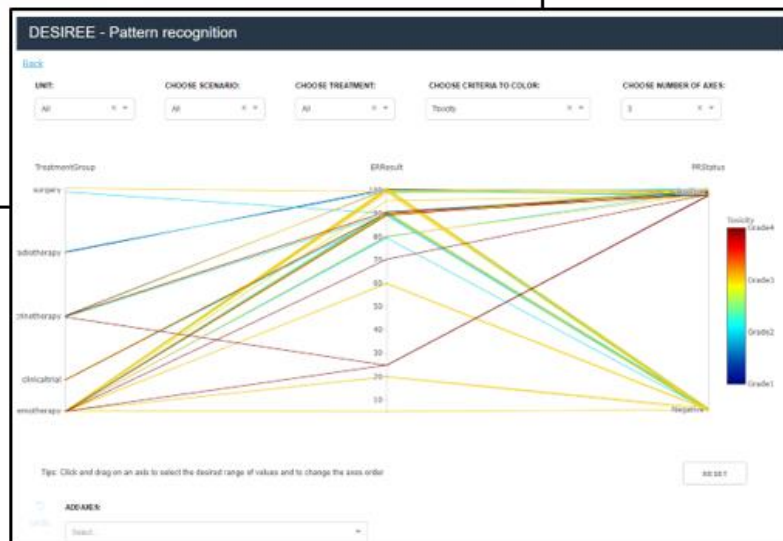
DESIREE - Pattern recognition

Back

UNIT: All

CHOOSE SCENARIO: All

CHOOSE TREATMENT: All

CHOOSE CRITERIA TO COLOR: Toxicity

CHOOSE NUMBER OF AXES: 3

TreatmentGroup

ERResult

PRStatus

surgery

radiotherapy

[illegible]otherapy

clinicaltrial

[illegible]emotherapy

100
90
80
70
60
50
40
30
20
10

Positive

Negative

Toxicity
Grade4
Grade3
Grade2
Grade1

Tips: Click and drag on an axis to select the desired range of values and to change the axes order

RESET

ADD AXES:

Select...